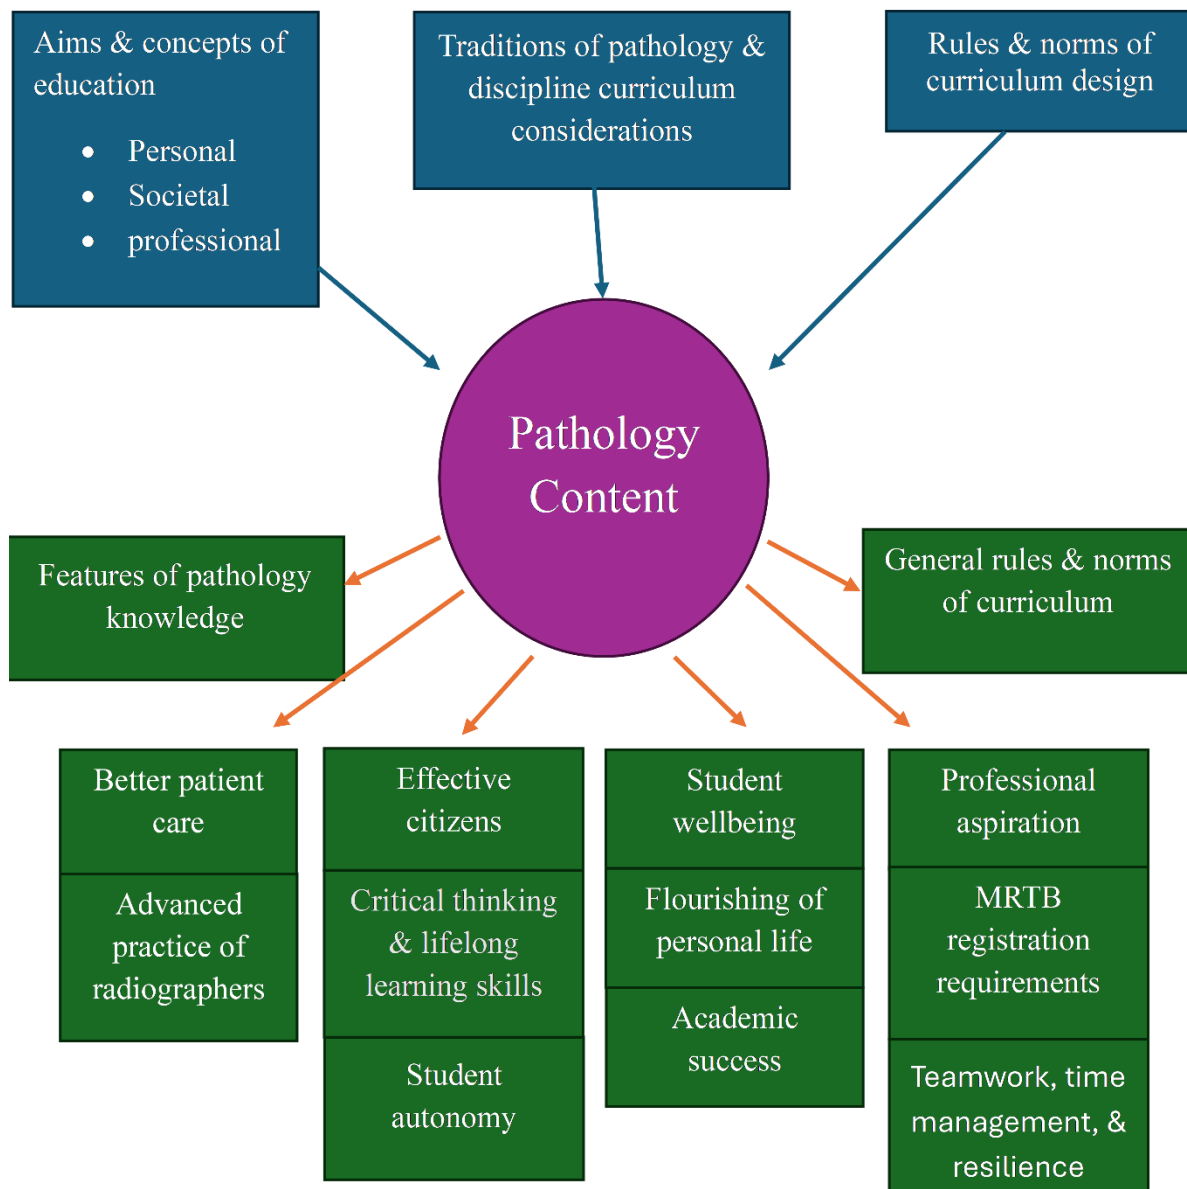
Aims & concepts of education

- Personal
- Societal
- professional

Traditions of pathology & discipline curriculum considerations

Rules & norms of curriculum design

Pathology Content

Features of pathology knowledge

General rules & norms of curriculum

Better patient care

Advanced practice of radiographers

Effective citizens

Critical thinking & lifelong learning skills

Student autonomy

Student wellbeing

Flourishing of personal life

Academic success

Professional aspiration

MRTB registration requirements

Teamwork, time management, & resilience